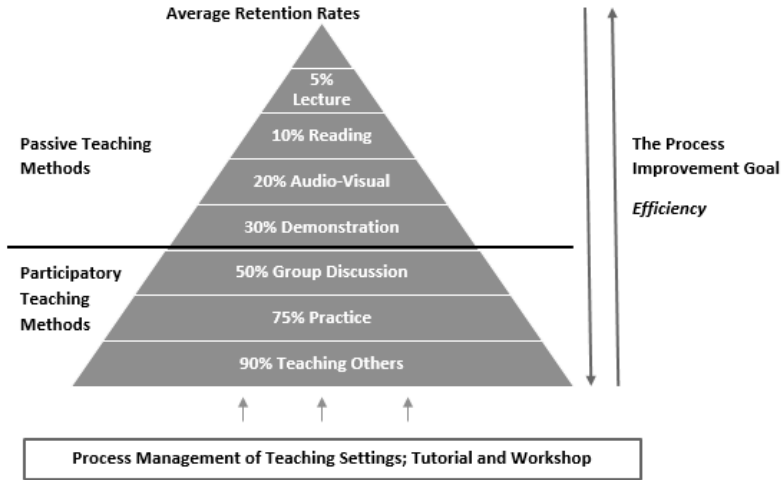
Average Retention Rates

5% Lecture

10% Reading

20% Audio-Visual

30% Demonstration

50% Group Discussion

75% Practice

90% Teaching Others

Passive Teaching Methods

Participatory Teaching Methods

The Process Improvement Goal

*Efficiency*

Process Management of Teaching Settings; Tutorial and Workshop